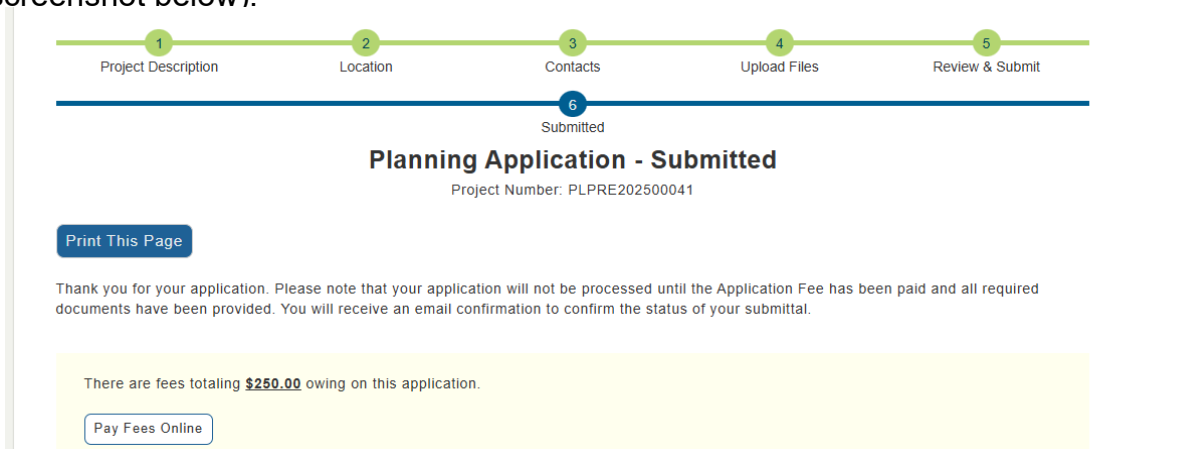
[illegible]creenshot below).

1
Project Description
2
Location
3
Contacts
4
Upload Files
5
Review & Submit
6
Submitted

Planning Application - Submitted

Project Number: PLPRE202500041

Print This Page

Thank you for your application. Please note that your application will not be processed until the Application Fee has been paid and all required documents have been provided. You will receive an email confirmation to confirm the status of your submittal.

There are fees totaling **$250.00** owing on this application.

Pay Fees Online